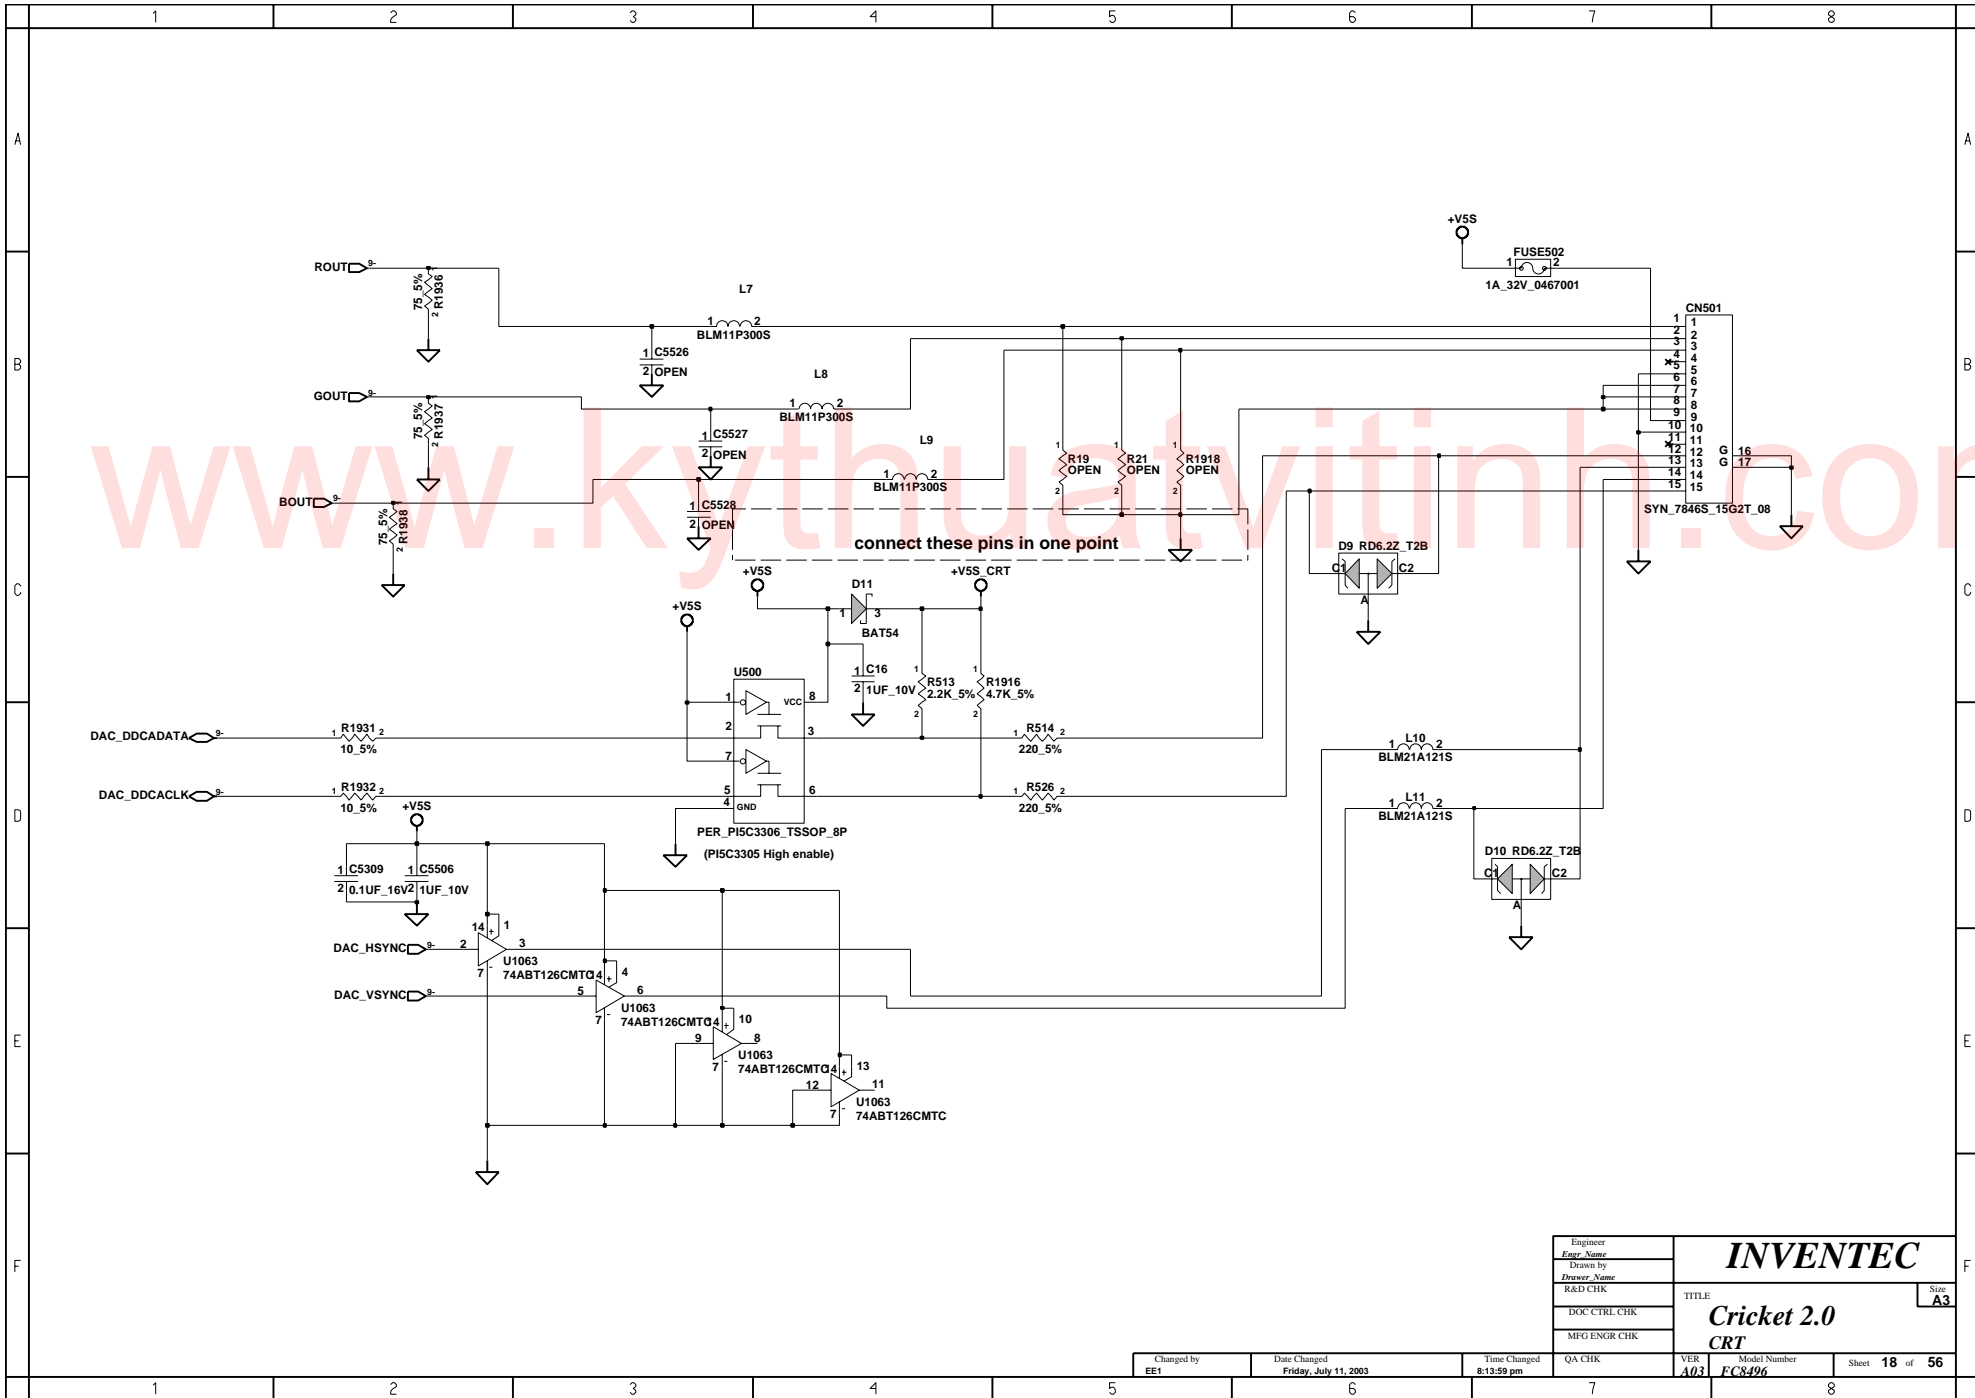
1 2 3 4 5 6 7 8

A

B

C

D

E

F

www.kythuatvitinh.com

+V5S
FUSE502
1 2
1A_32V_0467001

CN501
1 1
2 2
3 3
4 4
5 5
6 6
7 7
8 8
9 9
10 10
11 11
12 12
13 13
14 14
15 15
G 16
G 17
SYN_7846S_15G2T_08

ROUT 9-
75_5% R1936
L7
1 2
BLM11P300S
1 C5526
2 OPEN

GOUT 9-
75_5% R1937
L8
1 2
BLM11P300S
1 C5527
2 OPEN

L9
1 2
BLM11P300S

BOUT 9-
75_5% R1938
1 C5528
2 OPEN

R19 OPEN
R21 OPEN
R1918 OPEN

connect these pins in one point

D9 RD6.2Z_T2B
C1 C2
A

+V5S
D11
1 3
BAT54
+V5S_CRT

+V5S
1 C16
2 1UF_10V
R513 2.2K_5%
R1916 4.7K_5%

U500
VCC
GND
PER_PI5C3306_TSSOP_8P
(PI5C3305 High enable)

DAC_DDCADATA 9-
R1931
10_5%
R514
220_5%

DAC_DDCACLK 9-
R1932
10_5%
R526
220_5%

L10
1 2
BLM21A121S

L11
1 2
BLM21A121S

D10 RD6.2Z_T2B
C1 C2
A

+V5S
1 C5309
2 0.1UF_16V
1 C5506
2 1UF_10V

DAC_HSYNC 9-
U1063
74ABT126CMTC

DAC_VSYNC 9-
U1063
74ABT126CMTC

U1063
74ABT126CMTC

U1063
74ABT126CMTC

Engineer
Engr_Name
Drawn by
Drawer_Name
R&D CHK
DOC CTRL CHK
MFG ENGR CHK
QA CHK
INVENTEC
TITLE
Cricket 2.0
CRT
Size
A3
Changed by
EE1
Date Changed
Friday, July 11, 2003
Time Changed
8:13:59 pm
VER
A03
Model Number
FC8496
Sheet 18 of 56